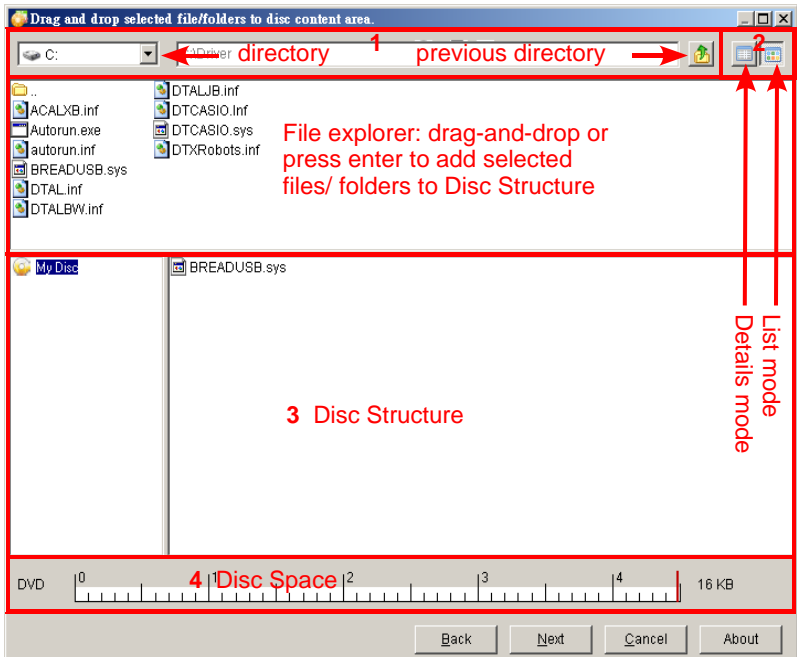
Drag and drop selected file/folders to disc content area.

C:

1

directory

C:\Driver

previous directory

2

..

ACALXB.inf

Autorun.exe

autorun.inf

BREADUSB.sys

DTAL.inf

DTALBW.inf

DTALJB.inf

DTCASIO.Inf

DTCASIO.sys

DTXRobots.inf

File explorer: drag-and-drop or press enter to add selected files/ folders to Disc Structure

My Disc

BREADUSB.sys

3 Disc Structure

Details mode

List mode

DVD

0

1

4 Disc Space

2

3

4

16 KB

Back

Next

Cancel

About